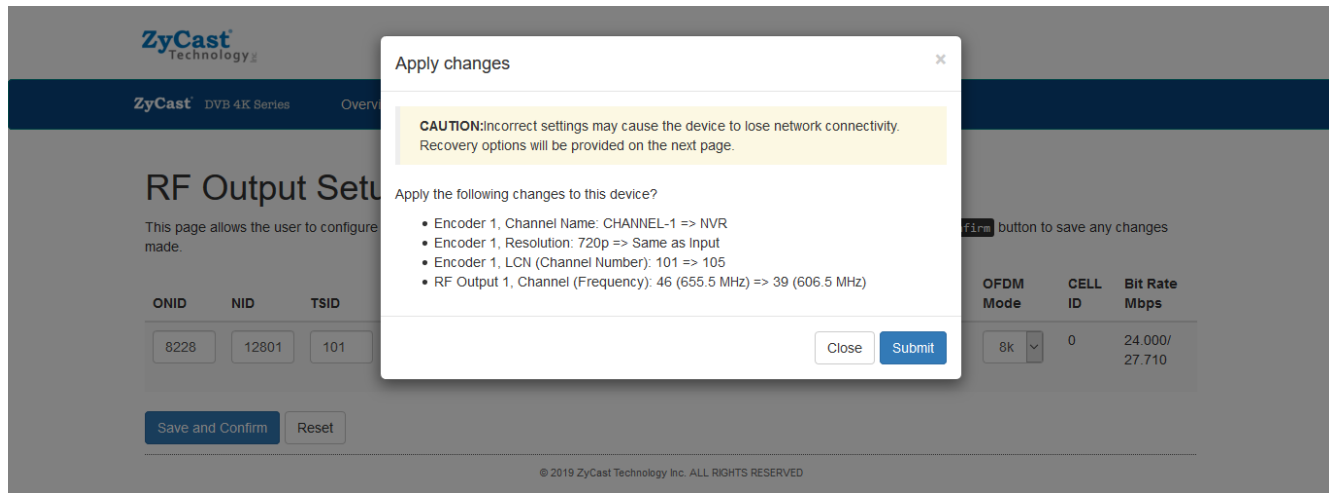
ZyCast Technology

ZyCast DVB 4K Series Overvi

RF Output Setu

This page allows the user to configure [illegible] firm button to save any changes made.

| ONID | NID | TSID | OFDM Mode | CELL ID | Bit Rate Mbps |
|---|---|---|---|---|---|
| 8228 | 12801 | 101 | 8k | 0 | 24.000/ 27.710 |

Save and Confirm Reset

© 2019 ZyCast Technology Inc. ALL RIGHTS RESERVED

Apply changes ×

CAUTION:Incorrect settings may cause the device to lose network connectivity. Recovery options will be provided on the next page.

Apply the following changes to this device?

- Encoder 1, Channel Name: CHANNEL-1 => NVR
- Encoder 1, Resolution: 720p => Same as Input
- Encoder 1, LCN (Channel Number): 101 => 105
- RF Output 1, Channel (Frequency): 46 (655.5 MHz) => 39 (606.5 MHz)

Close Submit